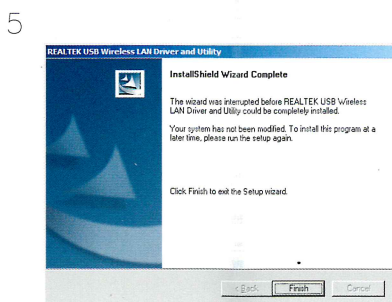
5

REALTEK USB Wireless LAN Driver and Utility

InstallShield Wizard Complete

The wizard was interrupted before REALTEK USB Wireless LAN Driver and Utility could be completely installed.

Your system has not been modified. To install this program at a later time, please run the setup again.

Click Finish to exit the Setup wizard.

< Back

Finish

Cancel